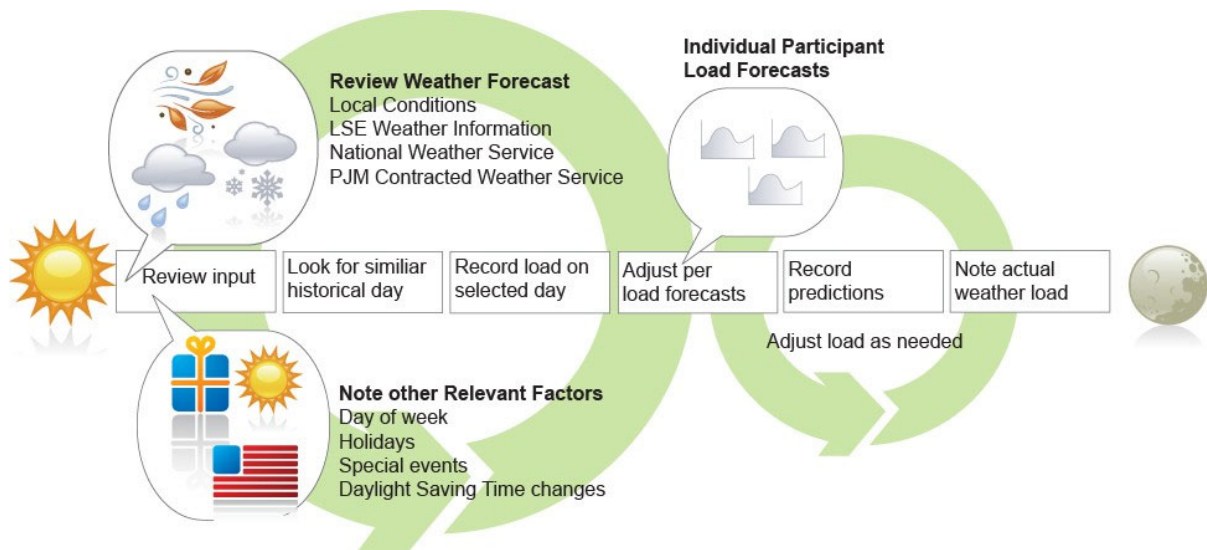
**Review Weather Forecast**
Local Conditions
LSE Weather Information
National Weather Service
PJM Contracted Weather Service

**Individual Participant Load Forecasts**

Review input

Look for similiar historical day

Record load on selected day

Adjust per load forecasts

Record predictions

Note actual weather load

Adjust load as needed

**Note other Relevant Factors**
Day of week
Holidays
Special events
Daylight Saving Time changes